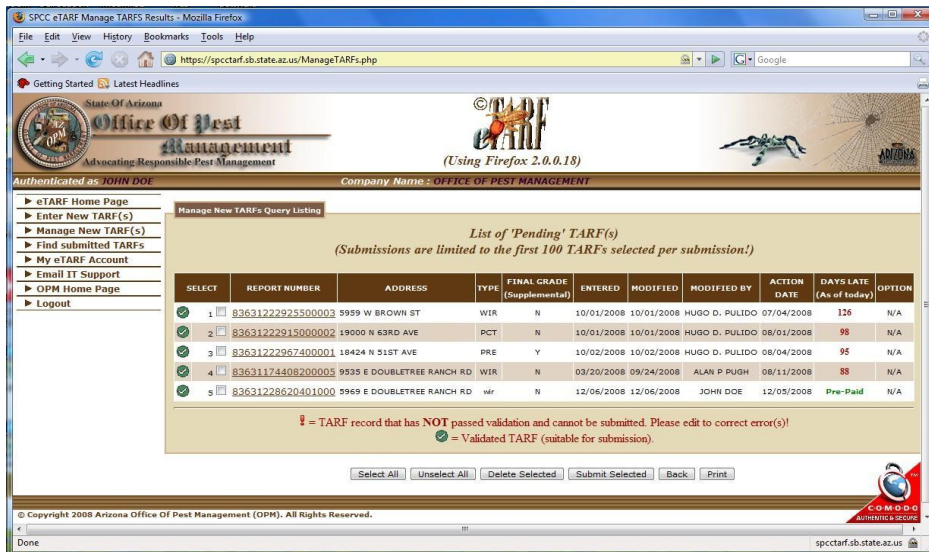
SPCC eTARF Manage TARFS Results - Mozilla Firefox

File Edit View History Bookmarks Tools Help

https://spcctarf.sb.state.az.us/ManageTARFs.php

Google

Getting Started Latest Headlines

State Of Arizona
Office Of Pest Management
Advocating Responsible Pest Management

©TARF
eTARF
(Using Firefox 2.0.0.18)

ARIZONA

Authenticated as JOHN DOE

Company Name : OFFICE OF PEST MANAGEMENT

▶ eTARF Home Page
▶ Enter New TARF(s)
▶ Manage New TARF(s)
▶ Find submitted TARFs
▶ My eTARF Account
▶ Email IT Support
▶ OPM Home Page
▶ Logout

Manage New TARFs Query Listing

List of 'Pending' TARF(s)
(Submissions are limited to the first 100 TARFs selected per submission!)

| SELECT | REPORT NUMBER | ADDRESS | TYPE | FINAL GRADE (Supplemental) | ENTERED | MODIFIED | MODIFIED BY | ACTION DATE | DAYS LATE (As of today) | OPTION |
|---|---|---|---|---|---|---|---|---|---|---|
| 1 | 83631222925500003 | 5959 W BROWN ST | WIR | N | 10/01/2008 | 10/01/2008 | HUGO D. PULIDO | 07/04/2008 | 126 | N/A |
| 2 | 83631222915000002 | 19000 N 63RD AVE | PCT | N | 10/01/2008 | 10/01/2008 | HUGO D. PULIDO | 08/01/2008 | 98 | N/A |
| 3 | 83631222967400001 | 18424 N 51ST AVE | PRE | Y | 10/02/2008 | 10/02/2008 | HUGO D. PULIDO | 08/04/2008 | 95 | N/A |
| 4 | 83631174408200005 | 9535 E DOUBLETREE RANCH RD | WIR | N | 03/20/2008 | 09/24/2008 | ALAN P PUGH | 08/11/2008 | 88 | N/A |
| 5 | 83631228620401000 | 5969 E DOUBLETREE RANCH RD | wir | N | 12/06/2008 | 12/06/2008 | JOHN DOE | 12/05/2008 | Pre-Paid | N/A |

! = TARF record that has NOT passed validation and cannot be submitted. Please edit to correct error(s)!
= Validated TARF (suitable for submission).

Select All | Unselect All | Delete Selected | Submit Selected | Back | Print

© Copyright 2008 Arizona Office Of Pest Management (OPM). All Rights Reserved.

COMODO AUTHENTIC & SECURE

Done

spcctarf.sb.state.az.us